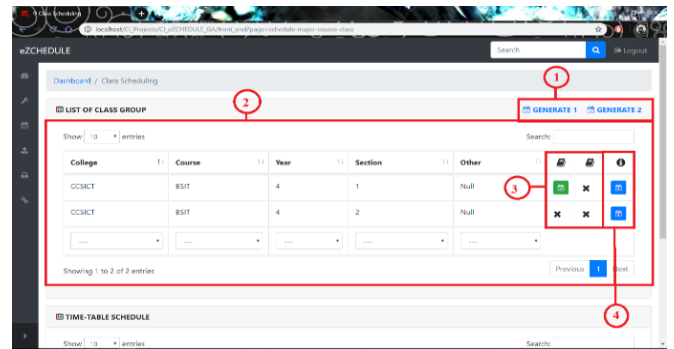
Class Scheduling

localhost/CI_Projects/CI_eZCHEDULE_GA/front_end/?page=schedule-major-course-class

eZCHEDULE

Search

Logout

Dashboard / Class Scheduling

1

2

LIST OF CLASS GROUP

GENERATE 1

GENERATE 2

Show 10 entries

Search:

| College | Course | Year | Section | Other | | | |
|---|---|---|---|---|---|---|---|
| CCSICT | BSIT | 4 | 1 | Null | | ✖ | |
| CCSICT | BSIT | 4 | 2 | Null | ✖ | ✖ | |
| ---- | ---- | ---- | ---- | ---- | | | |

3

Showing 1 to 2 of 2 entries

Previous

1

Next

4

TIME-TABLE SCHEDULE

Show 10 entries

Search: